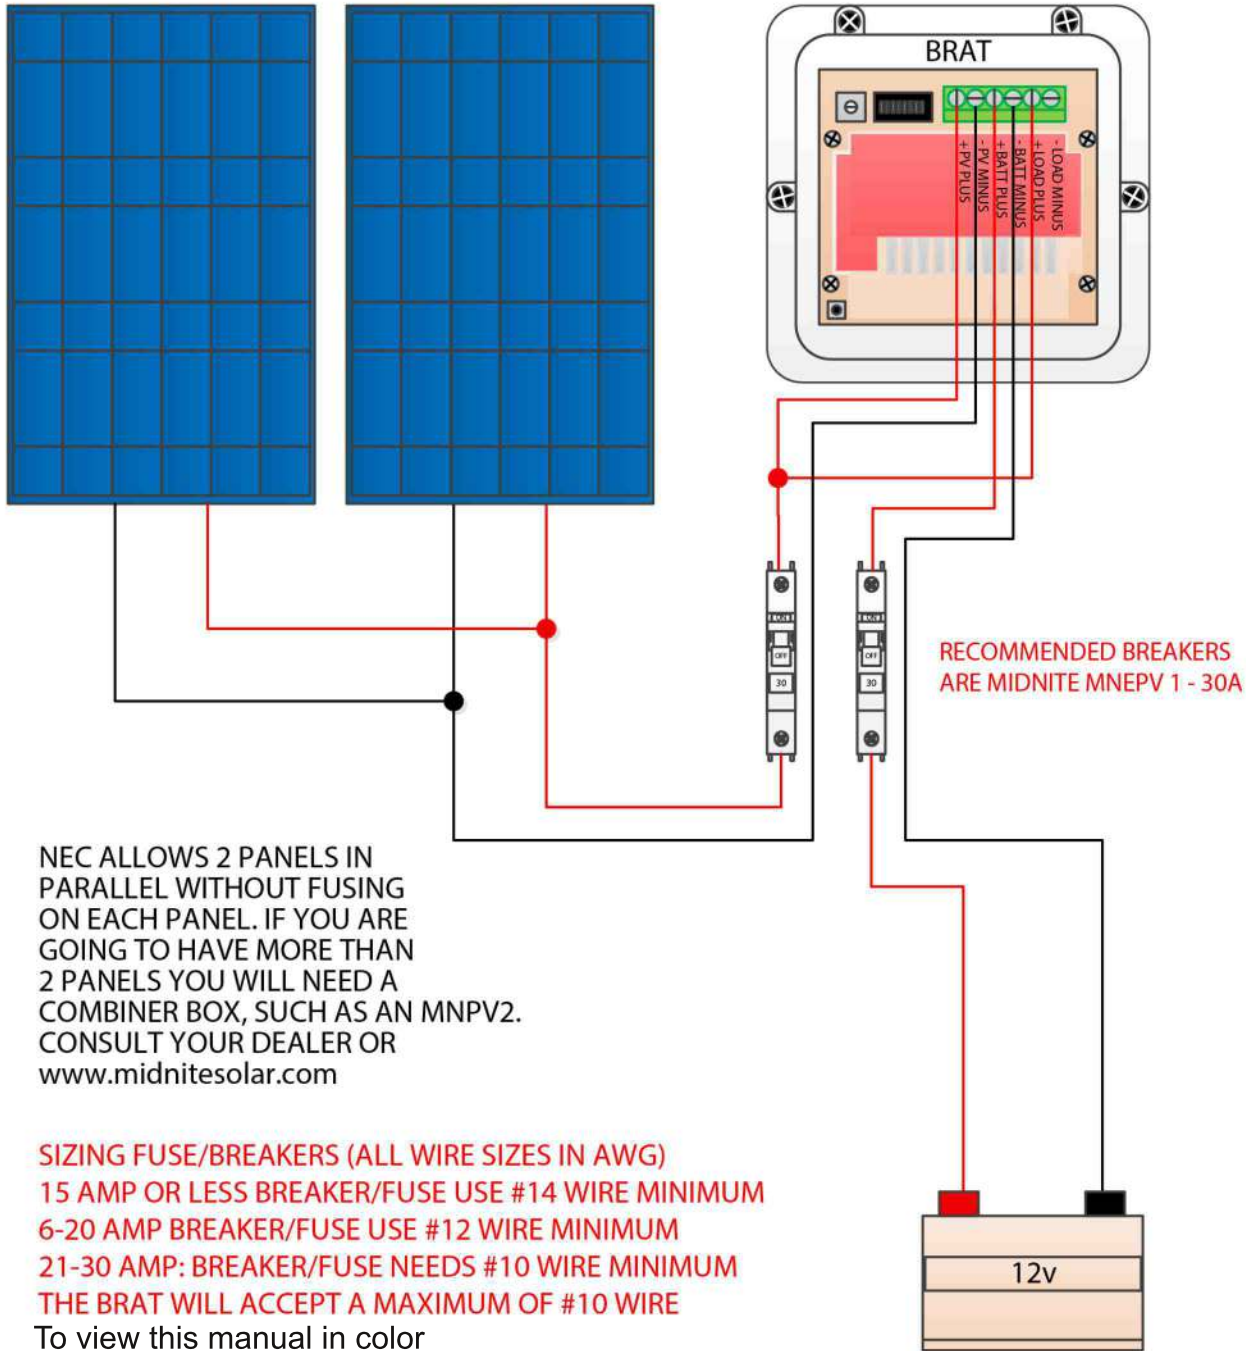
BRAT

+ PV PLUS
- PV MINUS
+ BATT PLUS
- BATT MINUS
+ LOAD PLUS
- LOAD MINUS

ON
OFF
30

ON
OFF
30

RECOMMENDED BREAKERS ARE MIDNITE MNEPV 1 - 30A

NEC ALLOWS 2 PANELS IN PARALLEL WITHOUT FUSING ON EACH PANEL. IF YOU ARE GOING TO HAVE MORE THAN 2 PANELS YOU WILL NEED A COMBINER BOX, SUCH AS AN MNPV2. CONSULT YOUR DEALER OR www.midnitesolar.com

SIZING FUSE/BREAKERS (ALL WIRE SIZES IN AWG)
15 AMP OR LESS BREAKER/FUSE USE #14 WIRE MINIMUM
6-20 AMP BREAKER/FUSE USE #12 WIRE MINIMUM
21-30 AMP: BREAKER/FUSE NEEDS #10 WIRE MINIMUM
THE BRAT WILL ACCEPT A MAXIMUM OF #10 WIRE

12v

To view this manual in color